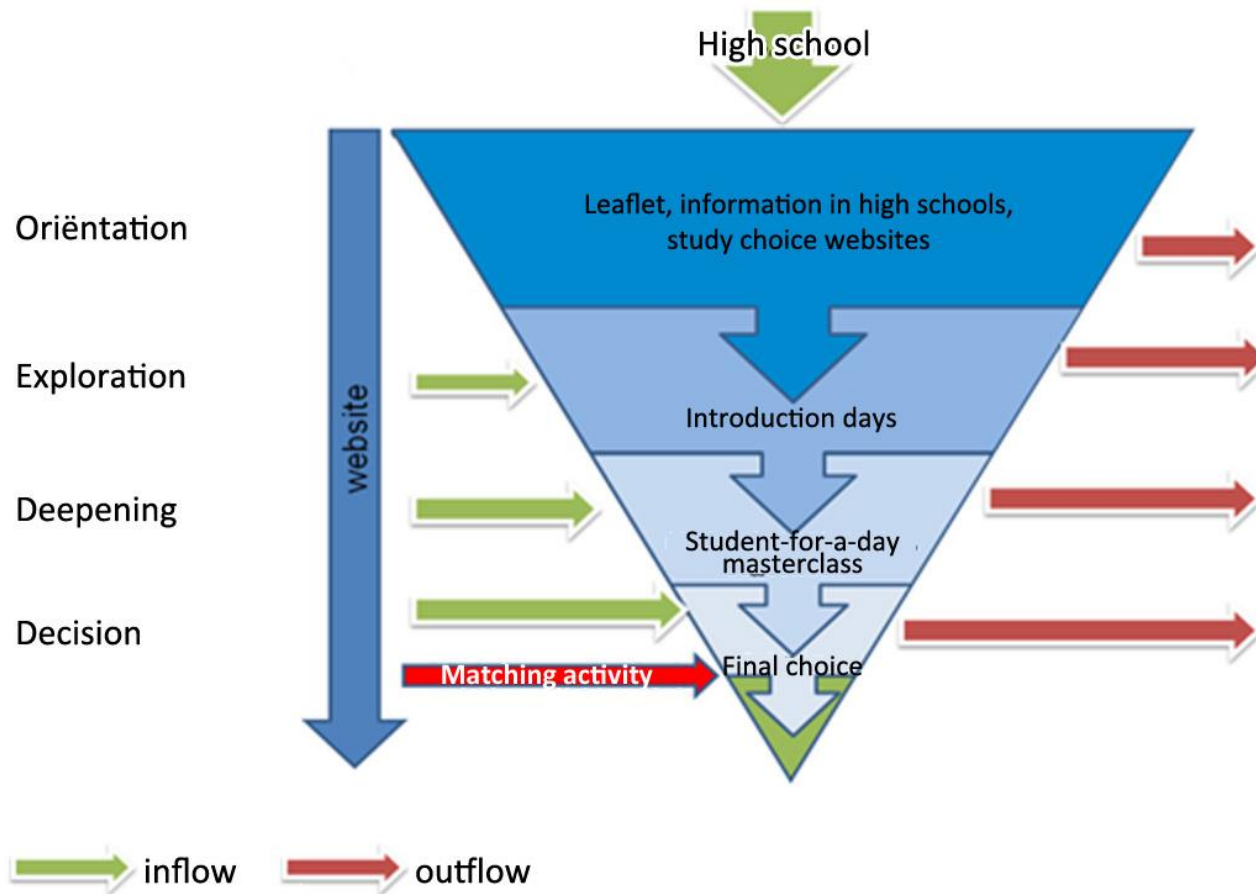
High school

Oriëntation

Exploration

Deepening

Decision

website

Leaflet, information in high schools, study choice websites

Introduction days

Student-for-a-day masterclass

Matching activity

Final choice

inflow

outflow